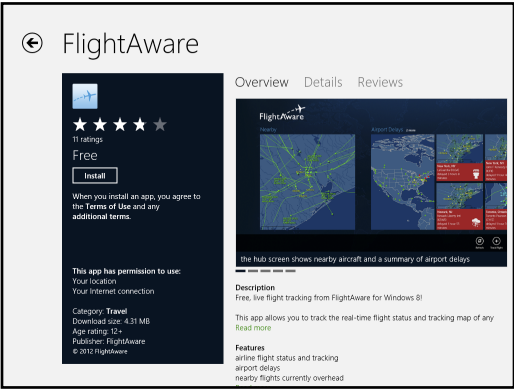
FlightAware

11 ratings

Free

Install

When you install an app, you agree to the Terms of Use and any additional terms.

This app has permission to use:
Your location
Your Internet connection

Category: Travel
Download size: 4.33 MB
Age rating: 12+
Publisher: FlightAware
© 2012 FlightAware

Overview Details Reviews

FlightAware

Nearby

Airport Delays

the hub screen shows nearby aircraft and a summary of airport delays

Description
Free, live flight tracking from FlightAware for Windows 8!

This app allows you to track the real-time flight status and tracking map of any
Read more

Features
airline flight status and tracking
airport delays
nearby flights currently overhead